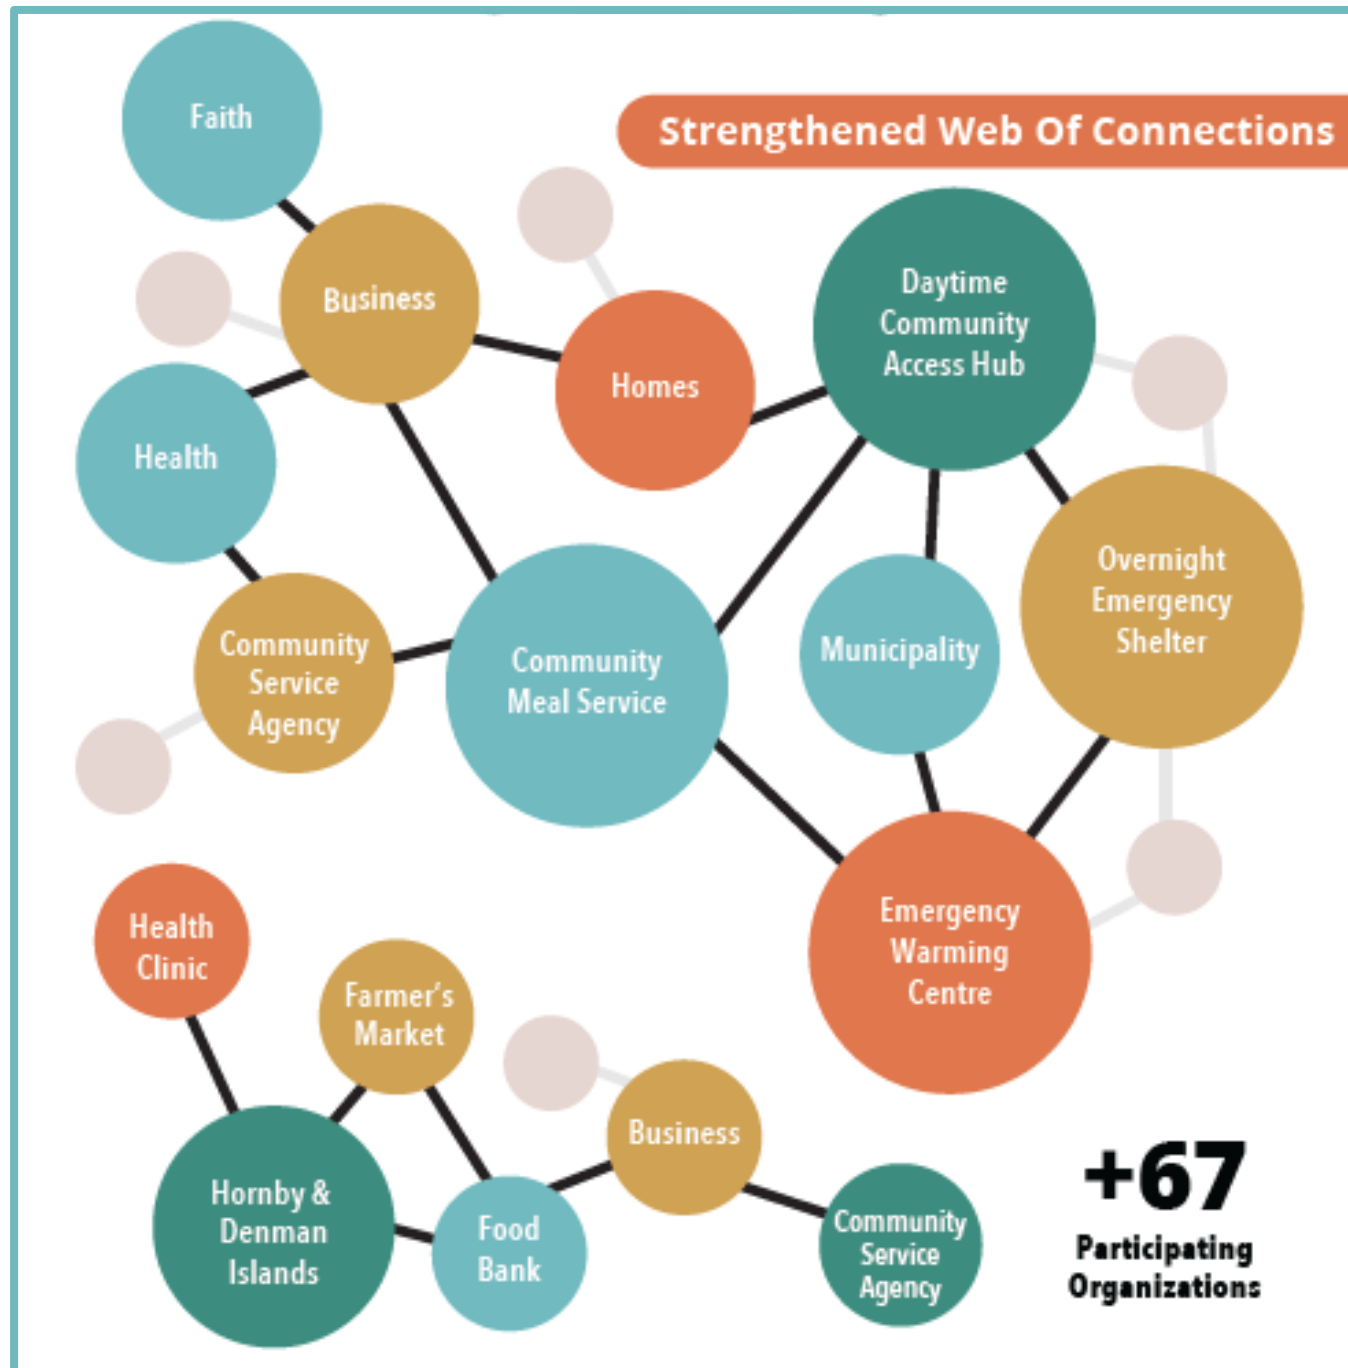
Strengthened Web Of Connections

Faith

Business

Homes

Daytime Community Access Hub

Health

Overnight Emergency Shelter

Community Service Agency

Community Meal Service

Municipality

Emergency Warming Centre

Health Clinic

Farmer's Market

Business

Hornby & Denman Islands

Food Bank

Community Service Agency

+67 Participating Organizations